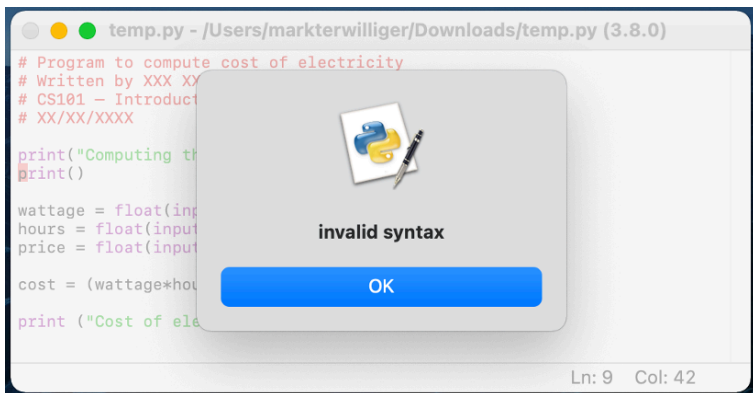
temp.py - /Users/markterwilliger/Downloads/temp.py (3.8.0)

# Program to compute cost of electricity
# Written by XXX XX
# CS101 — Introduct
# XX/XX/XXXX

print("Computing th
print()

wattage = float(inp
hours = float(input
price = float(input

cost = (wattage*hou

print ("Cost of ele

invalid syntax

OK

Ln: 9 Col: 42